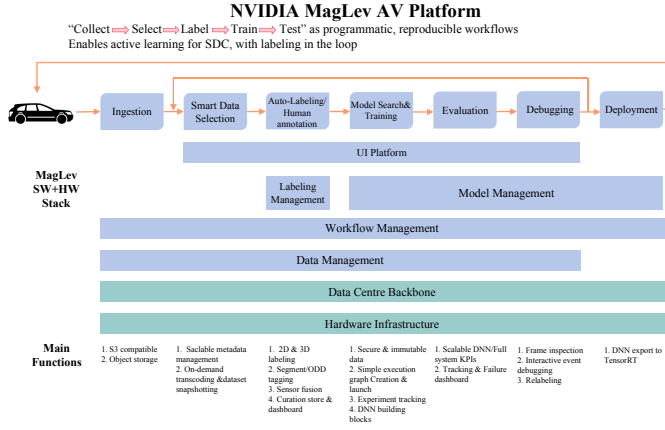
NVIDIA MagLev AV Platform

"Collect ⟹ Select ⟹ Label ⟹ Train ⟹ Test" as programmatic, reproducible workflows
Enables active learning for SDC, with labeling in the loop

Ingestion

Smart Data Selection

Auto-Labeling/ Human annotation

Model Search& Training

Evaluation

Debugging

Deployment

MagLev SW+HW Stack

UI Platform

Labeling Management

Model Management

Workflow Management

Data Management

Data Centre Backbone

Hardware Infrastructure

Main Functions

1. S3 compatible
2. Object storage

1. Saclable metadata management
2. On-demand transcoding &dataset snapshotting

1. 2D & 3D labeling
2. Segment/ODD tagging
3. Sensor fusion
4. Curation store & dashboard

1. Secure & immutable data
2. Simple execution graph Creation & launch
3. Experiment tracking
4. DNN building blocks

1. Scalable DNN/Full system KPIs
2. Tracking & Failure dashboard

1. Frame inspection
2. Interactive event debugging
3. Relabeling

1. DNN export to TensorRT